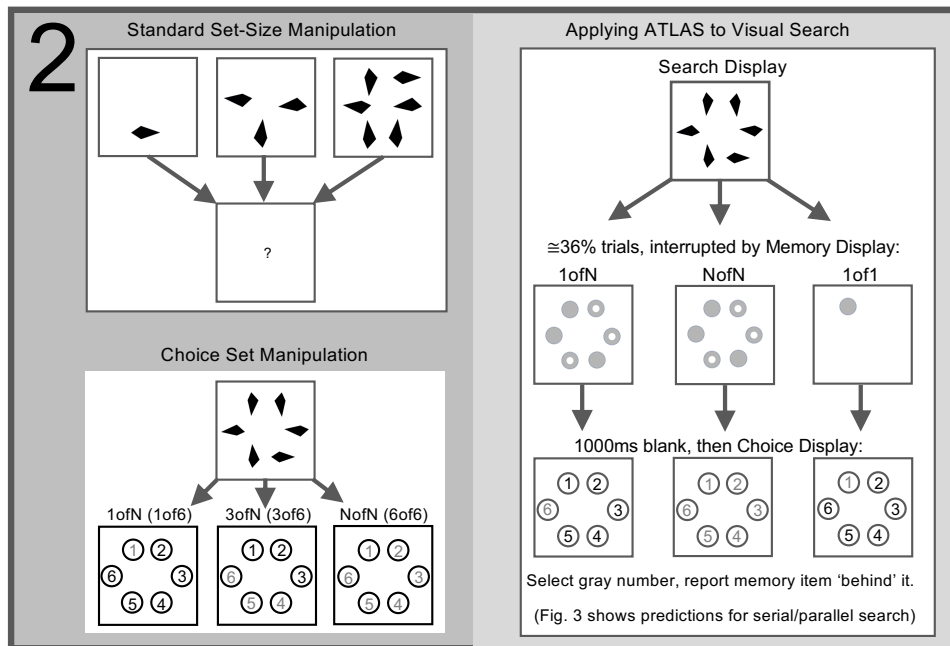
2

Standard Set-Size Manipulation

?

Choice Set Manipulation

1ofN (1of6)

1 2 6 3 5 4

3ofN (3of6)

1 2 6 3 5 4

NofN (6of6)

1 2 6 3 5 4

Applying ATLAS to Visual Search

Search Display

≅36% trials, interrupted by Memory Display:

1ofN

NofN

1of1

1000ms blank, then Choice Display:

1 2 6 3 5 4

1 2 6 3 5 4

1 2 6 3 5 4

Select gray number, report memory item 'behind' it.

(Fig. 3 shows predictions for serial/parallel search)